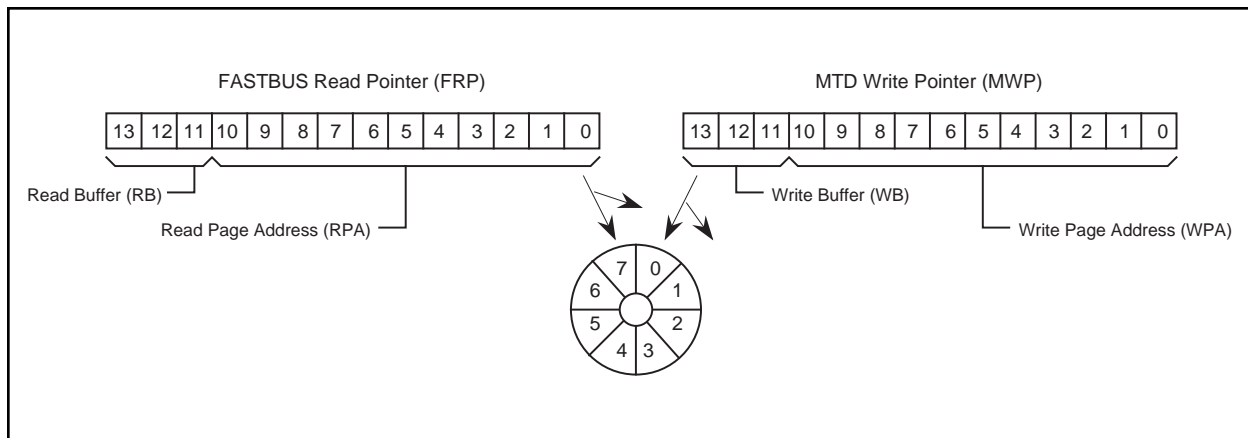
FASTBUS Read Pointer (FRP)

| 13 | 12 | 11 | 10 | 9 | 8 | 7 | 6 | 5 | 4 | 3 | 2 | 1 | 0 |
|---|---|---|---|---|---|---|---|---|---|---|---|---|---|

Read Buffer (RB)

Read Page Address (RPA)

MTD Write Pointer (MWP)

| 13 | 12 | 11 | 10 | 9 | 8 | 7 | 6 | 5 | 4 | 3 | 2 | 1 | 0 |
|---|---|---|---|---|---|---|---|---|---|---|---|---|---|

Write Buffer (WB)

Write Page Address (WPA)

7 0 1 2 3 4 5 6